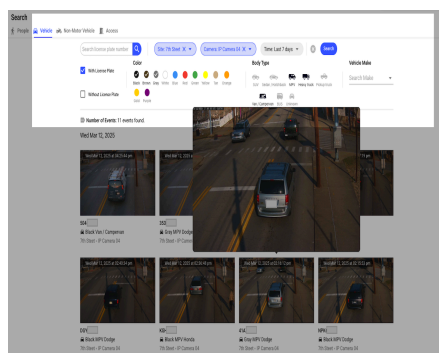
Search

People Vehicle Non-Motor Vehicle Access

Search license plate number

Site: 7th Street

Camera: IP Camera 04

Time: Last 7 days

Search

With License Plate

Without License Plate

Color

Black Brown Grey White Blue Red Green Yellow Tan Orange Gold Purple

Body Type

Vehicle Make

Search Make

Number of Events: 11 events found

Wed Mar 12, 2025

Black Van / Campervan
7th Street - IP Camera 04

Gray MPV Dodge

Black MPV Dodge
7th Street - IP Camera 04

Black MPV Honda
7th Street - IP Camera 04

Gray MPV Dodge
7th Street - IP Camera 04

Black MPV Dodge
7th Street - IP Camera 04